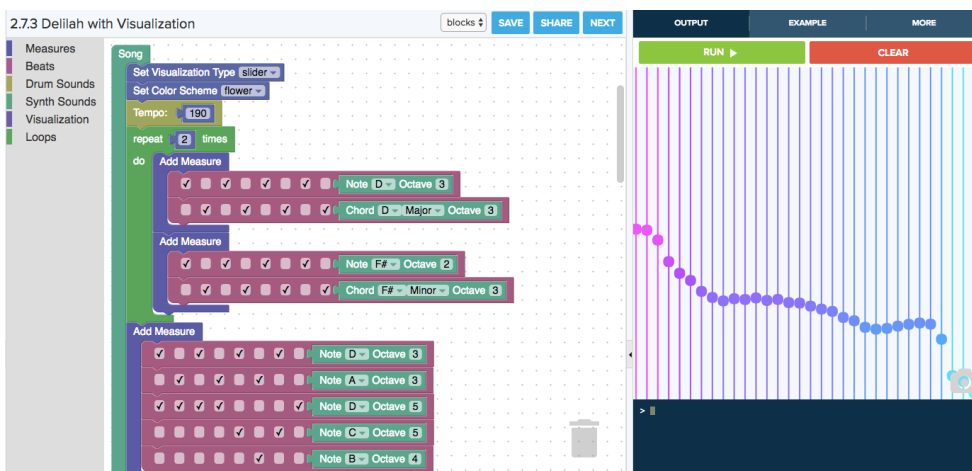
2.7.3 Delilah with Visualization

blocks SAVE SHARE NEXT

OUTPUT EXAMPLE MORE

RUN ▶ CLEAR

Measures
Beats
Drum Sounds
Synth Sounds
Visualization
Loops

Song
Set Visualization Type slider
Set Color Scheme flower
Tempo: 190
repeat 2 times
do
Add Measure
Note D Octave 3
Chord D Major Octave 3
Add Measure
Note F# Octave 2
Chord F# Minor Octave 3
Add Measure
Note D Octave 3
Note A Octave 3
Note D Octave 5
Note C Octave 5
Note B Octave 4

>